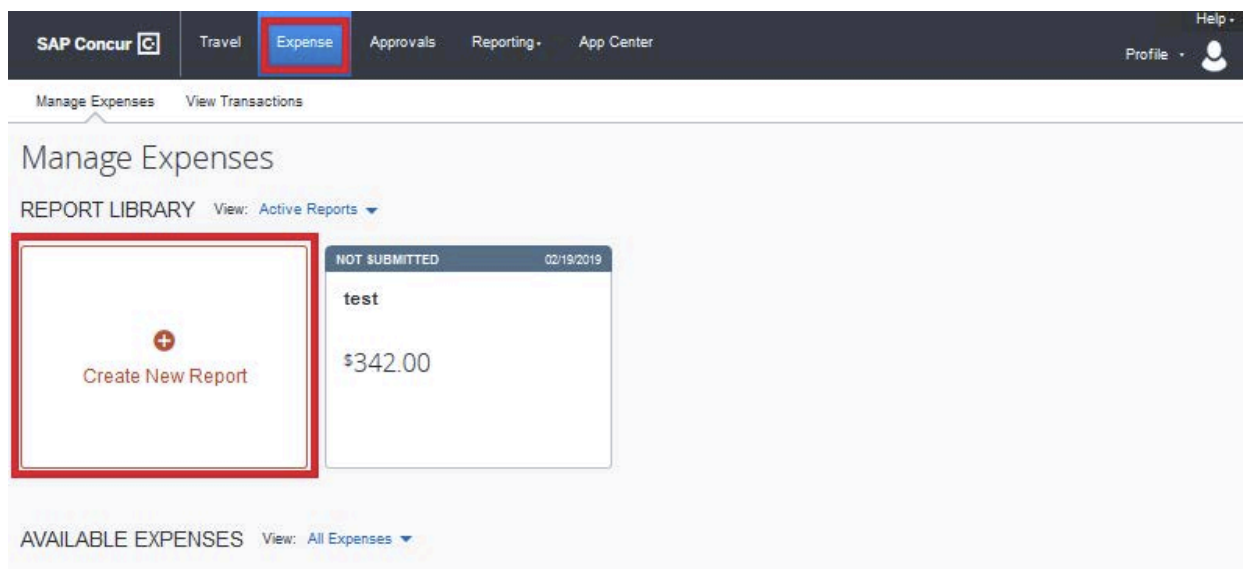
SAP Concur C Travel Expense Approvals Reporting App Center Help Profile

Manage Expenses View Transactions

Manage Expenses

REPORT LIBRARY View: Active Reports

Create New Report

NOT SUBMITTED 02/19/2019

test

$342.00

AVAILABLE EXPENSES View: All Expenses